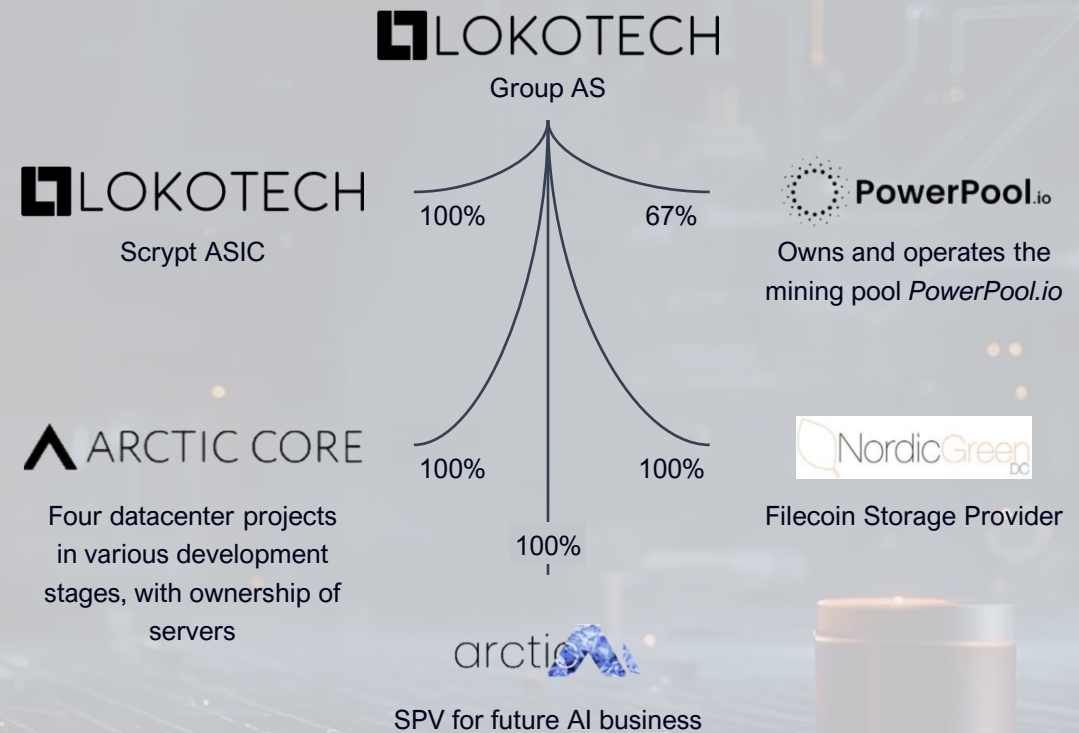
LOKOTECH

Group AS

LOKOTECH

Scrypt ASIC

100%

67%

PowerPool.io

Owns and operates the mining pool *PowerPool.io*

ARCTIC CORE

100%

100%

NordicGreen DC

Four datacenter projects in various development stages, with ownership of servers

100%

Filecoin Storage Provider

arctic

SPV for future AI business